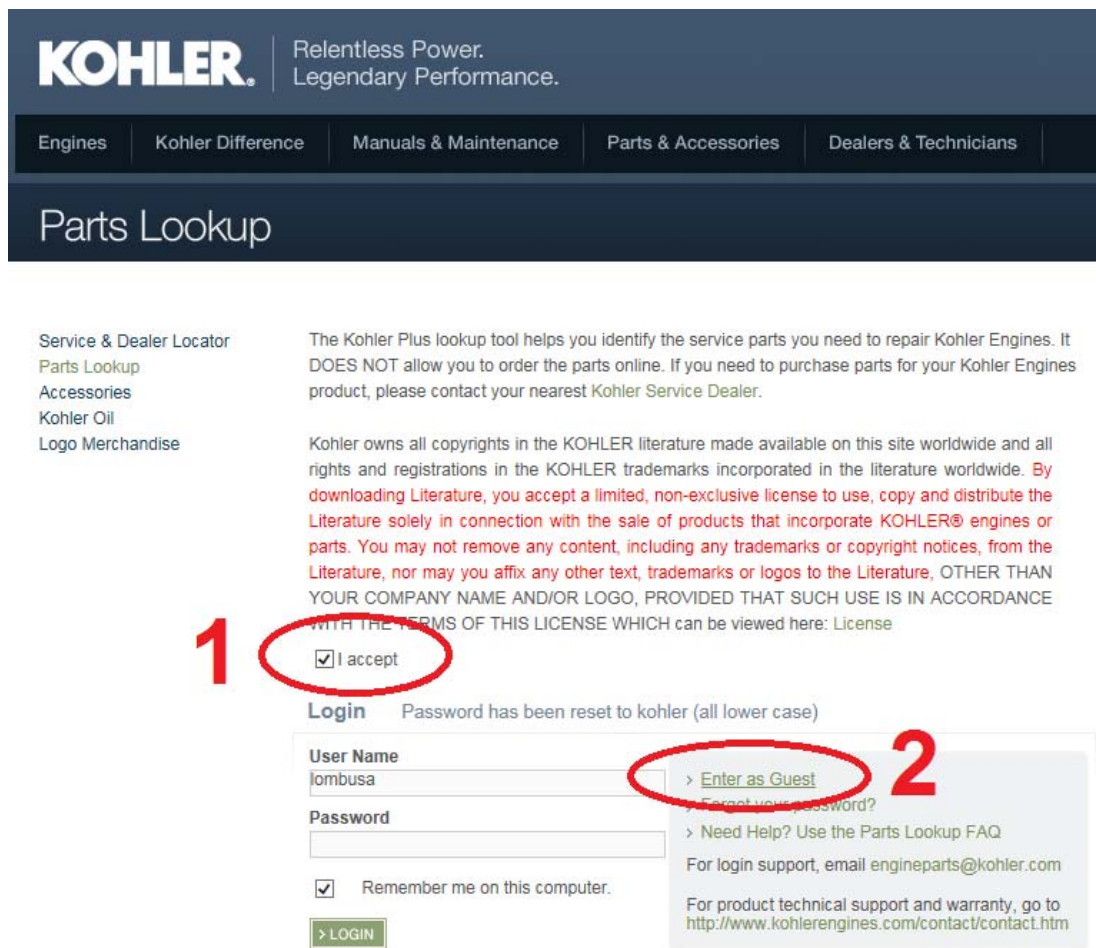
KOHLER. Relentless Power. Legendary Performance.

Engines | Kohler Difference | Manuals & Maintenance | Parts & Accessories | Dealers & Technicians

Parts Lookup

Service & Dealer Locator
Parts Lookup
Accessories
Kohler Oil
Logo Merchandise

The Kohler Plus lookup tool helps you identify the service parts you need to repair Kohler Engines. It DOES NOT allow you to order the parts online. If you need to purchase parts for your Kohler Engines product, please contact your nearest Kohler Service Dealer.

Kohler owns all copyrights in the KOHLER literature made available on this site worldwide and all rights and registrations in the KOHLER trademarks incorporated in the literature worldwide. By downloading Literature, you accept a limited, non-exclusive license to use, copy and distribute the Literature solely in connection with the sale of products that incorporate KOHLER® engines or parts. You may not remove any content, including any trademarks or copyright notices, from the Literature, nor may you affix any other text, trademarks or logos to the Literature, OTHER THAN YOUR COMPANY NAME AND/OR LOGO, PROVIDED THAT SUCH USE IS IN ACCORDANCE WITH THE TERMS OF THIS LICENSE WHICH can be viewed here: License

1

I accept

Login Password has been reset to kohler (all lower case)

User Name
lombusa
Password

Remember me on this computer.

> LOGIN

2

> Enter as Guest
> Forgot your password?
> Need Help? Use the Parts Lookup FAQ
For login support, email engineparts@kohler.com

For product technical support and warranty, go to http://www.kohlerengines.com/contact/contact.htm